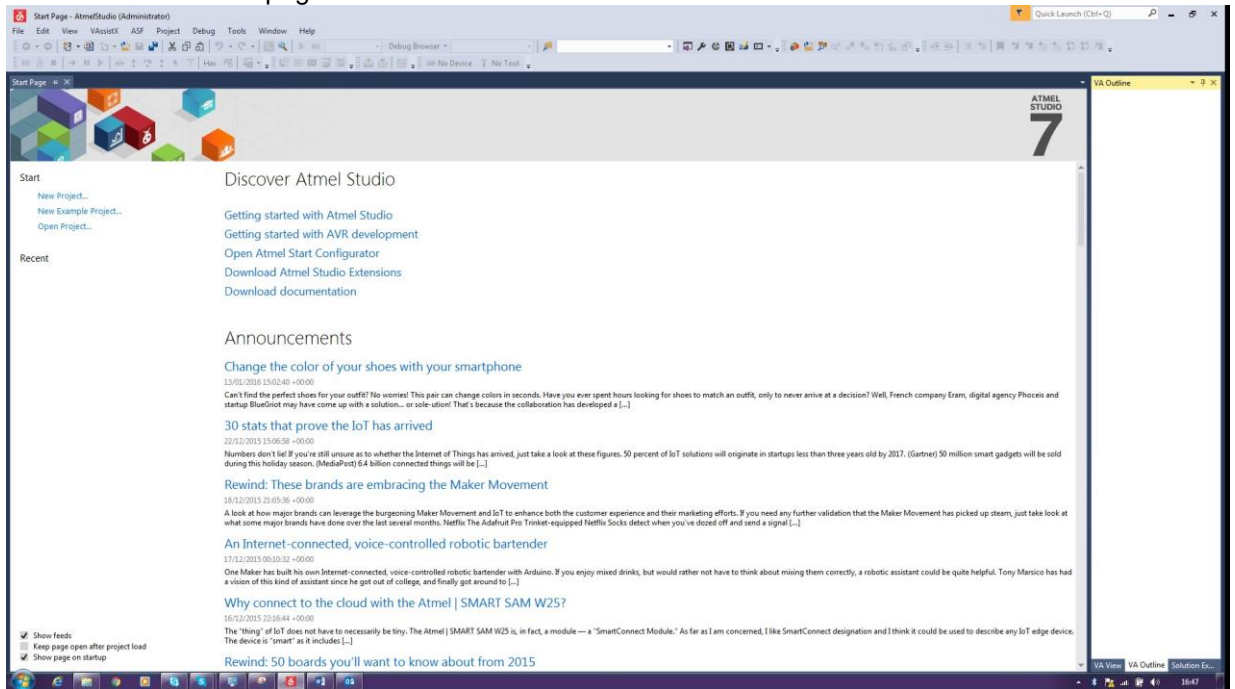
Start Page - AtmelStudio (Administrator)

Quick Launch (Ctrl+Q)

File Edit View VAssistX ASF Project Debug Tools Window Help

Debug Browser

Hex

No Device No Tool

Start Page

VA Outline

ATMEL STUDIO 7

Start

New Project...

New Example Project...

Open Project...

Recent

Discover Atmel Studio

Getting started with Atmel Studio

Getting started with AVR development

Open Atmel Start Configurator

Download Atmel Studio Extensions

Download documentation

Announcements

Change the color of your shoes with your smartphone

13/01/2016 15:02:40 +00:00

Can't find the perfect shoes for your outfit? No worries! This pair can change colors in seconds. Have you ever spent hours looking for shoes to match an outfit, only to never arrive at a decision? Well, French company Eram, digital agency Phoceis and startup BlueGriot may have come up with a solution... or sole-ution! That's because the collaboration has developed a [...]

30 stats that prove the IoT has arrived

22/12/2015 15:06:58 +00:00

Numbers don't lie! If you're still unsure as to whether the Internet of Things has arrived, just take a look at these figures. 50 percent of IoT solutions will originate in startups less than three years old by 2017. (Gartner) 50 million smart gadgets will be sold during this holiday season. (MediaPost) 6.4 billion connected things will be [...]

Rewind: These brands are embracing the Maker Movement

18/12/2015 21:05:36 +00:00

A look at how major brands can leverage the burgeoning Maker Movement and IoT to enhance both the customer experience and their marketing efforts. If you need any further validation that the Maker Movement has picked up steam, just take look at what some major brands have done over the last several months. Netflix The Adafruit Pro Trinket-equipped Netflix Socks detect when you've dozed off and send a signal [...]

An Internet-connected, voice-controlled robotic bartender

17/12/2015 00:10:32 +00:00

One Maker has built his own Internet-connected, voice-controlled robotic bartender with Arduino. If you enjoy mixed drinks, but would rather not have to think about mixing them correctly, a robotic assistant could be quite helpful. Tony Marsico has had a vision of this kind of assistant since he got out of college, and finally got around to [...]

Why connect to the cloud with the Atmel | SMART SAM W25?

16/12/2015 22:16:44 +00:00

The "thing" of IoT does not have to necessarily be tiny. The Atmel | SMART SAM W25 is, in fact, a module — a "SmartConnect Module." As far as I am concerned, I like SmartConnect designation and I think it could be used to describe any IoT edge device. The device is "smart" as it includes [...]

Rewind: 50 boards you'll want to know about from 2015

Show feeds

Keep page open after project load

Show page on startup

VA View VA Outline Solution Ex...

16:47